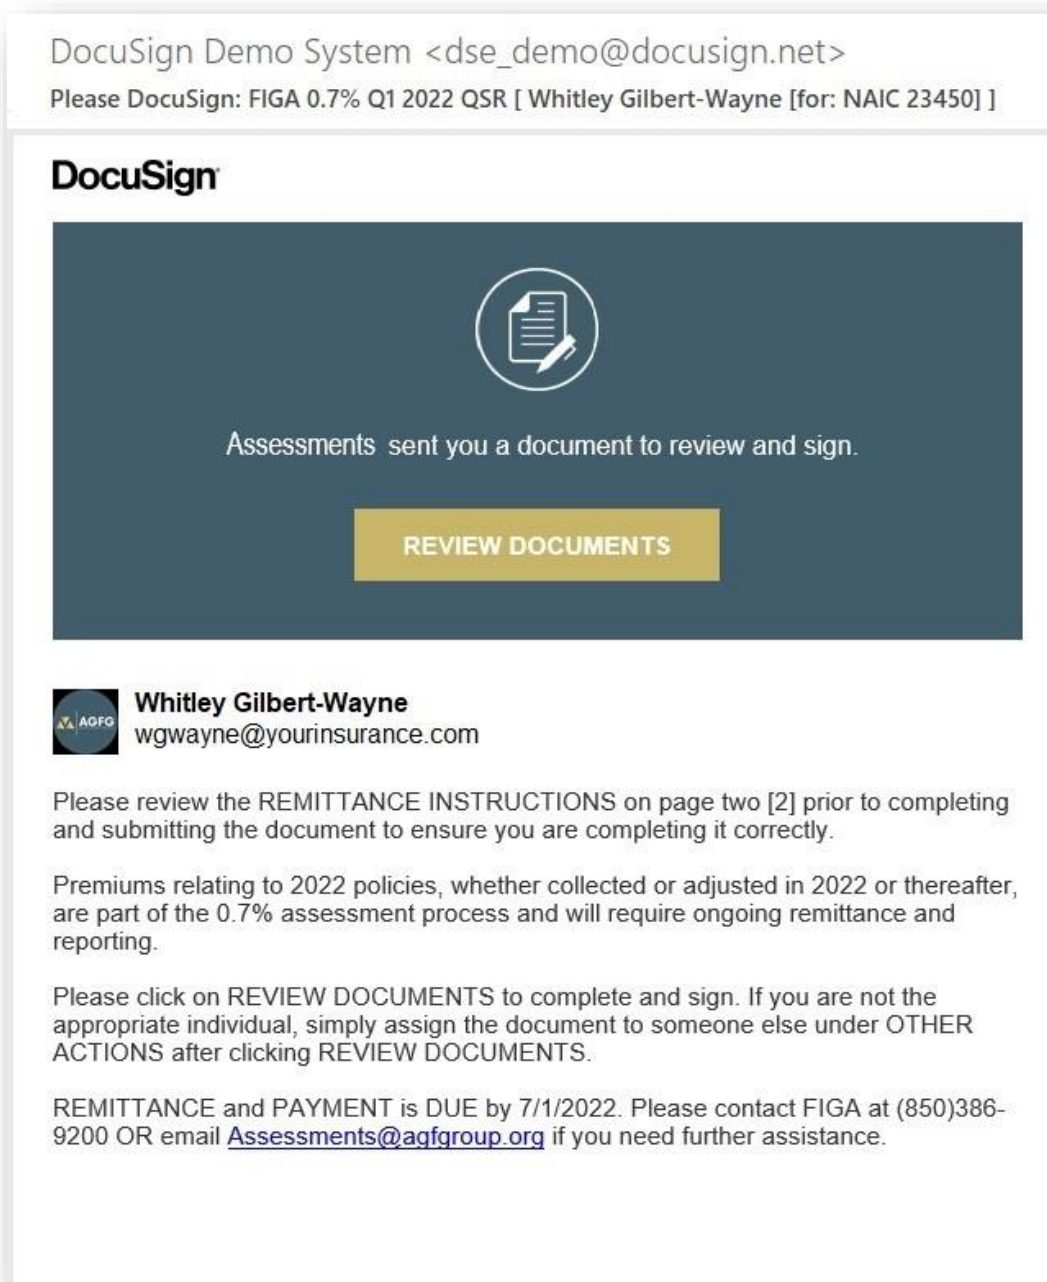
DocuSign Demo System <dse_demo@docusign.net>
Please DocuSign: FIGA 0.7% Q1 2022 QSR [ Whitley Gilbert-Wayne [for: NAIC 23450] ]

DocuSign

Assessments sent you a document to review and sign.

REVIEW DOCUMENTS

AGFG

Whitley Gilbert-Wayne
wgwayne@yourinsurance.com

Please review the REMITTANCE INSTRUCTIONS on page two [2] prior to completing and submitting the document to ensure you are completing it correctly.

Premiums relating to 2022 policies, whether collected or adjusted in 2022 or thereafter, are part of the 0.7% assessment process and will require ongoing remittance and reporting.

Please click on REVIEW DOCUMENTS to complete and sign. If you are not the appropriate individual, simply assign the document to someone else under OTHER ACTIONS after clicking REVIEW DOCUMENTS.

REMITTANCE and PAYMENT is DUE by 7/1/2022. Please contact FIGA at (850)386-9200 OR email Assessments@agfgroup.org if you need further assistance.